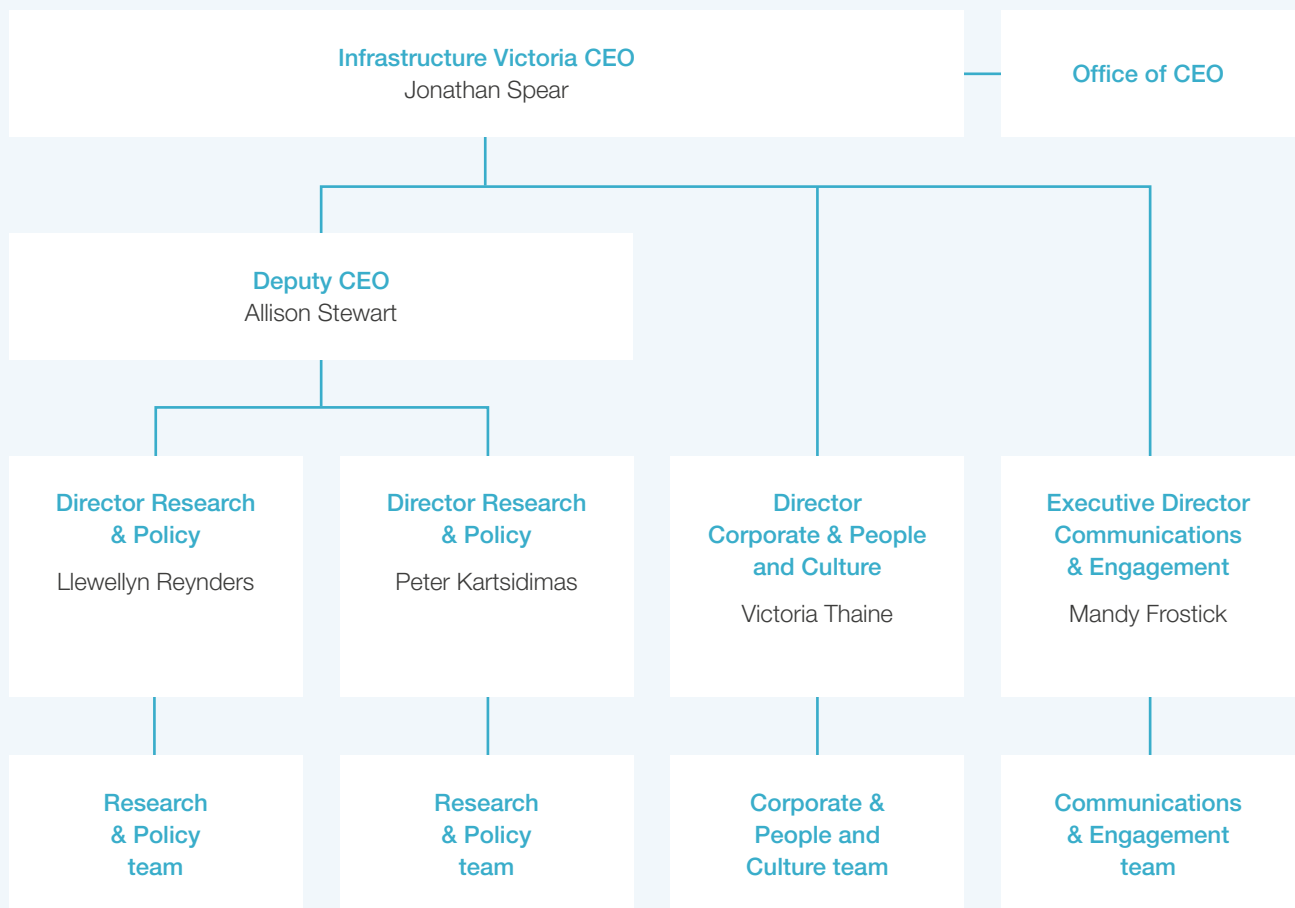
Infrastructure Victoria CEO
Jonathan Spear

Office of CEO

Deputy CEO
Allison Stewart

Director Research & Policy
Llewellyn Reynders

Director Research & Policy
Peter Kartsidimas

Director Corporate & People and Culture
Victoria Thaine

Executive Director Communications & Engagement
Mandy Frostick

Research & Policy team

Research & Policy team

Corporate & People and Culture team

Communications & Engagement team